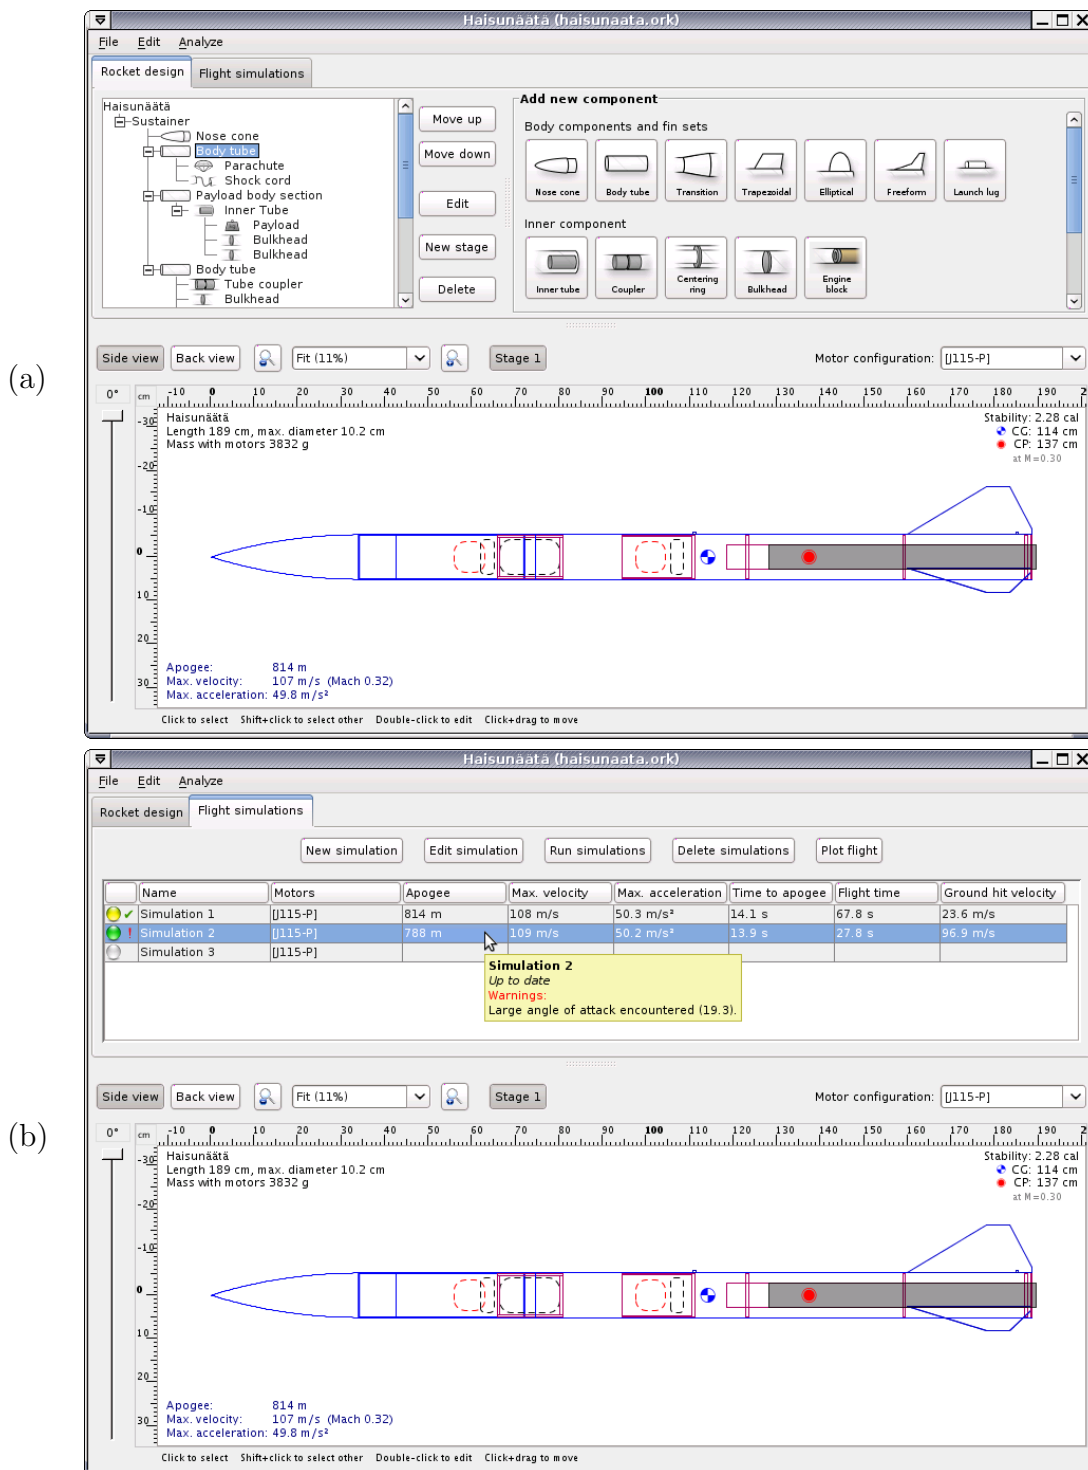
(a)

Haisunäätä (haisunaata.ork)

File Edit Analyze

Rocket design Flight simulations

Haisunäätä
Sustainer
Nose cone
Body tube
Parachute
Shock cord
Payload body section
Inner Tube
Payload
Bulkhead
Bulkhead
Body tube
Tube coupler
Bulkhead

Move up
Move down
Edit
New stage
Delete

Add new component
Body components and fin sets
Nose cone Body tube Transition Trapezoidal Elliptical Freeform Launch lug
Inner component
Inner tube Coupler Centering ring Bulkhead Engine block

Side view Back view Fit (11%) Stage 1 Motor configuration: [J115-P]

0° cm -10 0 10 20 30 40 50 60 70 80 90 100 110 120 130 140 150 160 170 180 190

Haisunäätä
Length 189 cm, max. diameter 10.2 cm
Mass with motors 3832 g

Stability: 2.28 cal
CG: 114 cm
CP: 137 cm
at M=0.30

Apogee: 814 m
Max. velocity: 107 m/s (Mach 0.32)
Max. acceleration: 49.8 m/s²

Click to select Shift+click to select other Double-click to edit Click+drag to move

(b)

Haisunäätä (haisunaata.ork)

File Edit Analyze

Rocket design Flight simulations

New simulation Edit simulation Run simulations Delete simulations Plot flight

| | Name | Motors | Apogee | Max. velocity | Max. acceleration | Time to apogee | Flight time | Ground hit velocity |
|---|---|---|---|---|---|---|---|---|
| ✔ | Simulation 1 | [J115-P] | 814 m | 108 m/s | 50.3 m/s² | 14.1 s | 67.8 s | 23.6 m/s |
| ! | Simulation 2 | [J115-P] | 788 m | 109 m/s | 50.2 m/s² | 13.9 s | 27.8 s | 96.9 m/s |
| | Simulation 3 | [J115-P] | | | | | | |

Simulation 2
Up to date
Warnings:
Large angle of attack encountered (19.3).

Side view Back view Fit (11%) Stage 1 Motor configuration: [J115-P]

0° cm -10 0 10 20 30 40 50 60 70 80 90 100 110 120 130 140 150 160 170 180 190

Haisunäätä
Length 189 cm, max. diameter 10.2 cm
Mass with motors 3832 g

Stability: 2.28 cal
CG: 114 cm
CP: 137 cm
at M=0.30

Apogee: 814 m
Max. velocity: 107 m/s (Mach 0.32)
Max. acceleration: 49.8 m/s²

Click to select Shift+click to select other Double-click to edit Click+drag to move